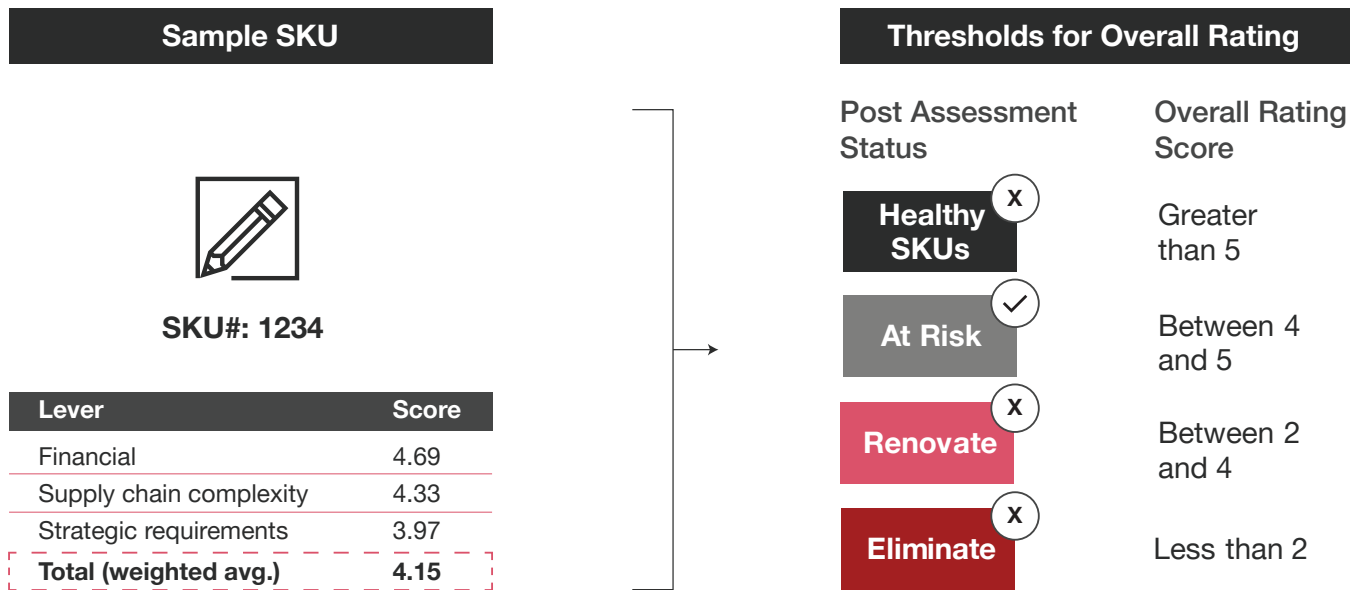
Sample SKU

SKU#: 1234

| Lever | Score |
|---|---|
| Financial | 4.69 |
| Supply chain complexity | 4.33 |
| Strategic requirements | 3.97 |
| **Total (weighted avg.)** | **4.15** |

Thresholds for Overall Rating

| Post Assessment Status | Overall Rating Score |
|---|---|
| Healthy SKUs X | Greater than 5 |
| At Risk ✓ | Between 4 and 5 |
| Renovate X | Between 2 and 4 |
| Eliminate X | Less than 2 |